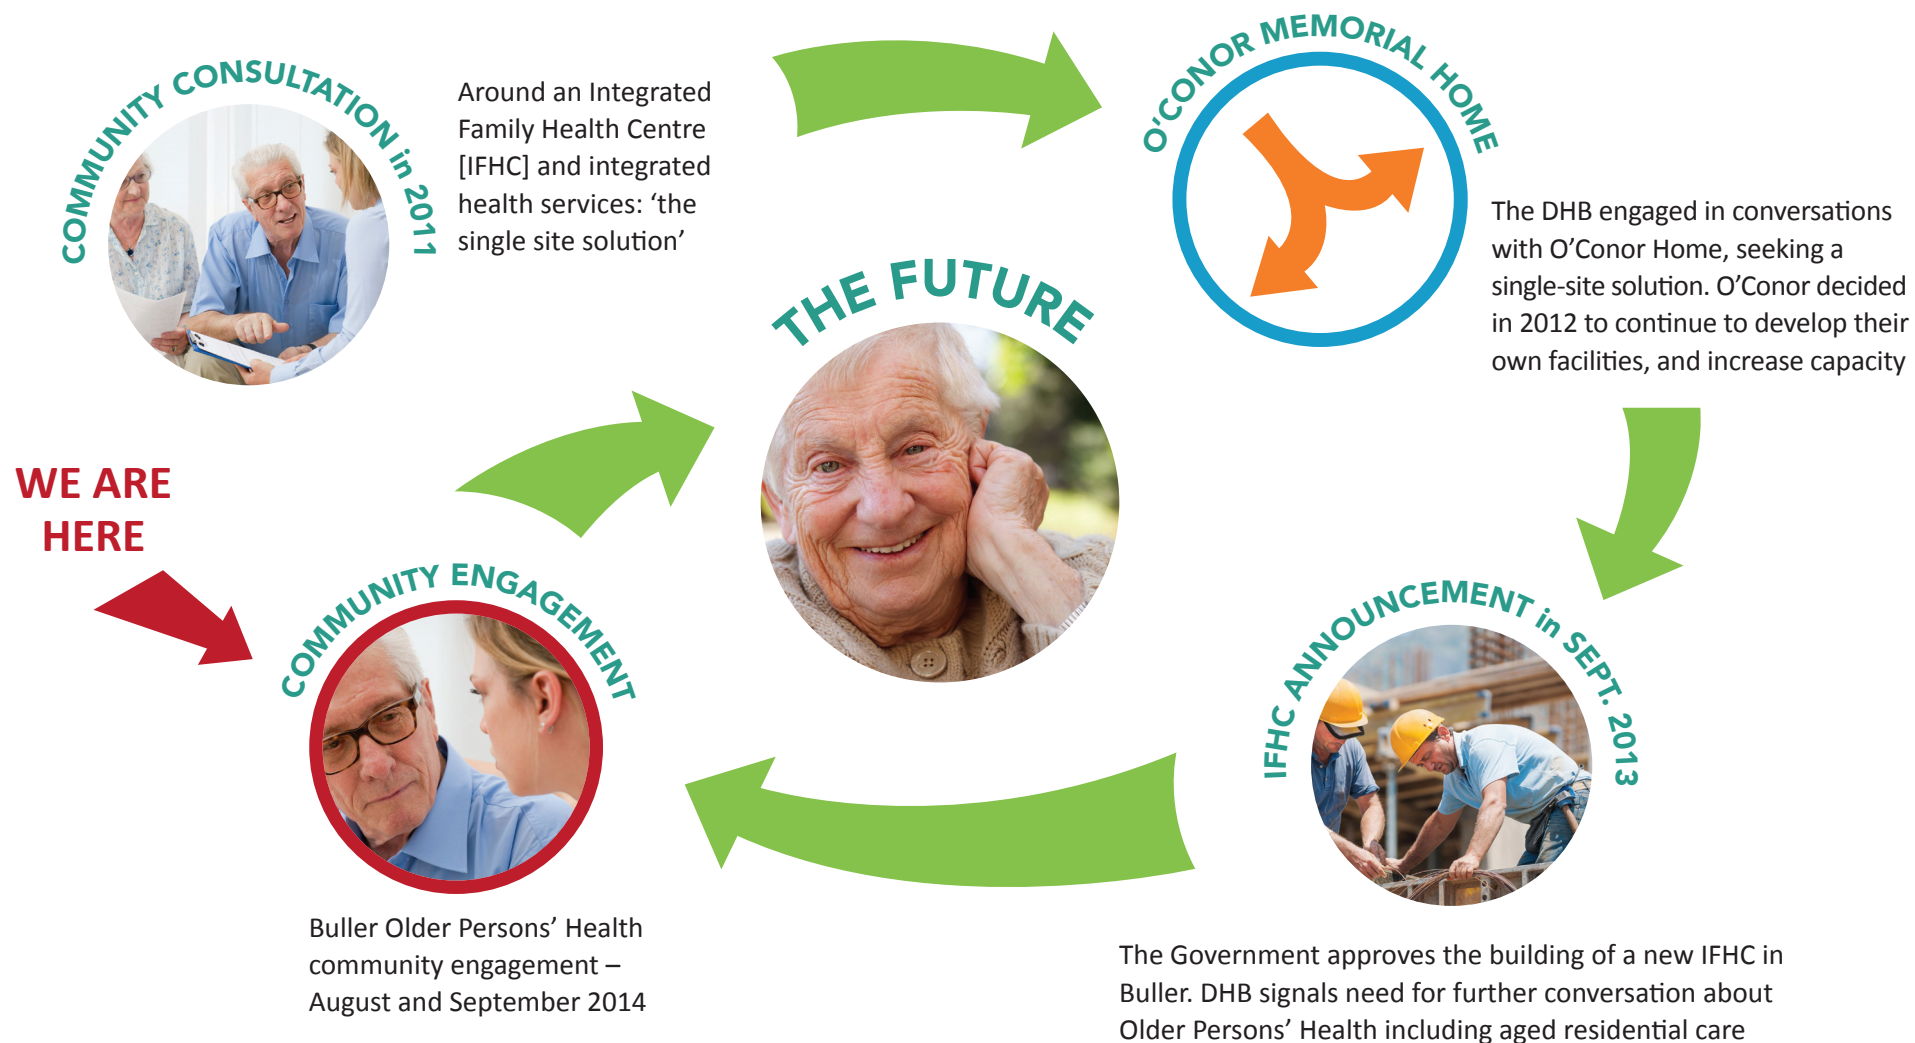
COMMUNITY CONSULTATION in 2011

Around an Integrated Family Health Centre [IFHC] and integrated health services: 'the single site solution'

O'CONOR MEMORIAL HOME

The DHB engaged in conversations with O'Conor Home, seeking a single-site solution. O'Conor decided in 2012 to continue to develop their own facilities, and increase capacity

THE FUTURE

WE ARE HERE

COMMUNITY ENGAGEMENT

Buller Older Persons' Health community engagement – August and September 2014

IFHC ANNOUNCEMENT in SEPT. 2013

The Government approves the building of a new IFHC in Buller. DHB signals need for further conversation about Older Persons' Health including aged residential care